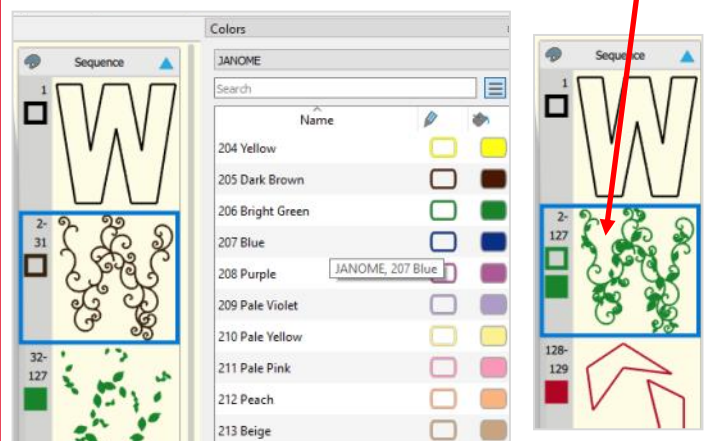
Sequence

1

2-
31

32-
127

Colors

JANOME

Search

Name

204 Yellow

205 Dark Brown

206 Bright Green

207 Blue

208 Purple

JANOME, 207 Blue

209 Pale Violet

210 Pale Yellow

211 Pale Pink

212 Peach

213 Beige

Sequence

1

2-
127

128-
129